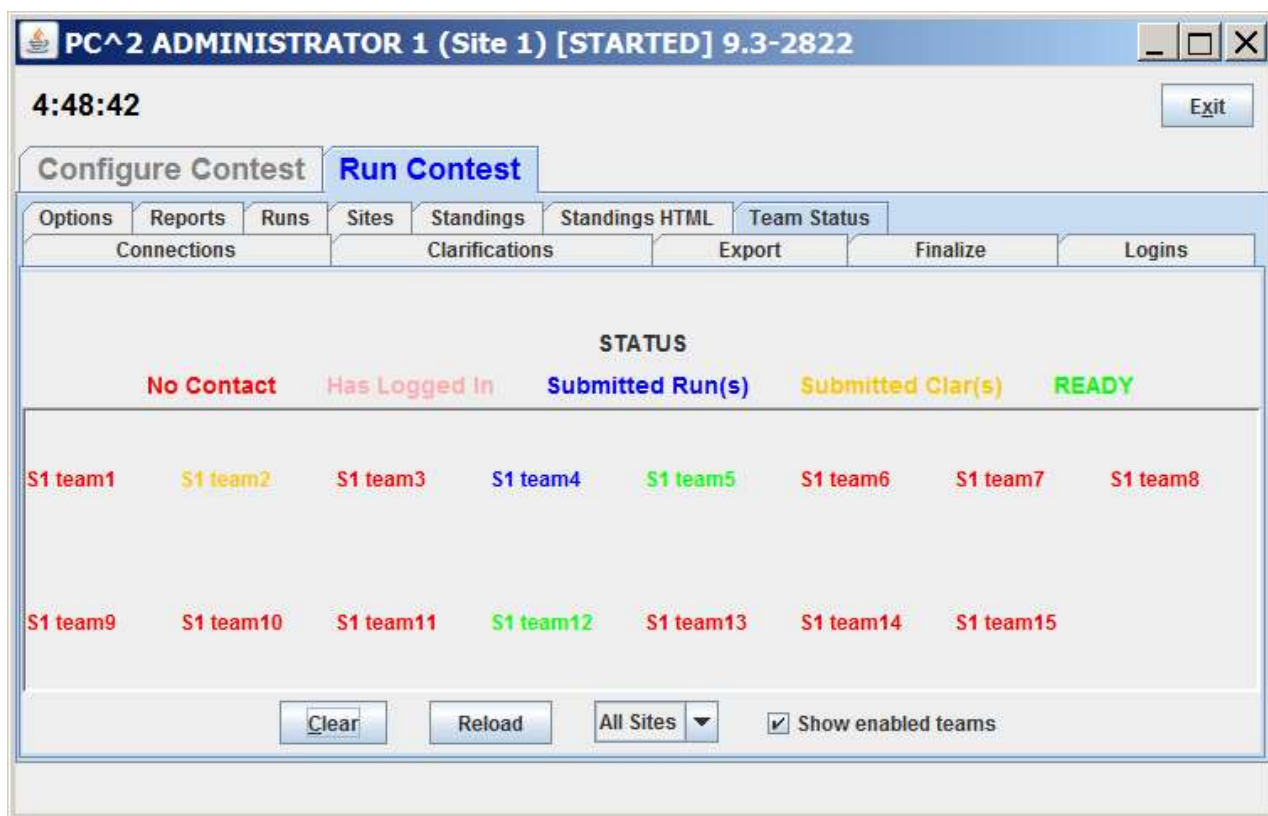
PC^2 ADMINISTRATOR 1 (Site 1) [STARTED] 9.3-2822

4:48:42

Exit

Configure Contest
Run Contest

Options
Reports
Runs
Sites
Standings
Standings HTML
Team Status
Connections
Clarifications
Export
Finalize
Logins

STATUS

No Contact
Has Logged In
Submitted Run(s)
Submitted Clar(s)
READY

S1 team1
S1 team2
S1 team3
S1 team4
S1 team5
S1 team6
S1 team7
S1 team8

S1 team9
S1 team10
S1 team11
S1 team12
S1 team13
S1 team14
S1 team15

Clear
Reload
All Sites
Show enabled teams